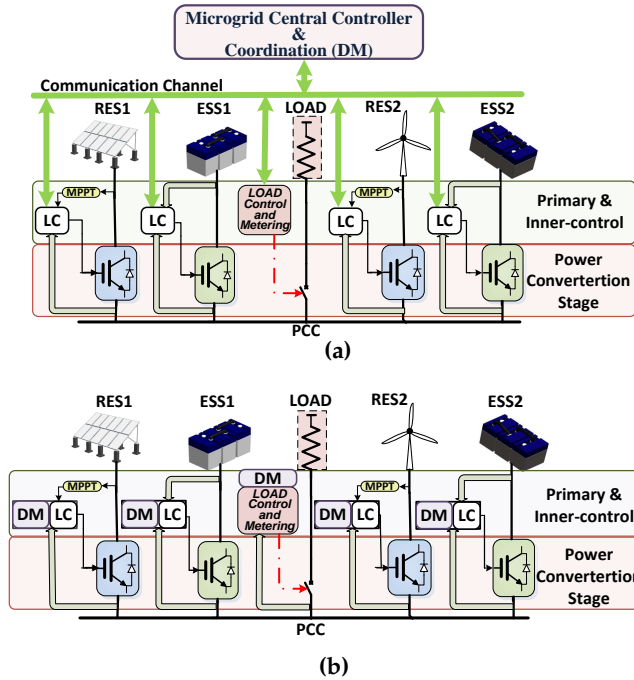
Microgrid Central Controller
&
Coordination (DM)

Communication Channel

RES1 ESS1 LOAD RES2 ESS2

MPPT
LC
LC
LOAD Control and Metering
MPPT
LC
LC
Primary & Inner-control

Power Convertertion Stage

PCC

(a)

RES1 ESS1 LOAD RES2 ESS2

DM
MPPT
DM LC
DM LC
LOAD Control and Metering
MPPT
DM LC
DM LC
Primary & Inner-control

Power Convertertion Stage

PCC

(b)